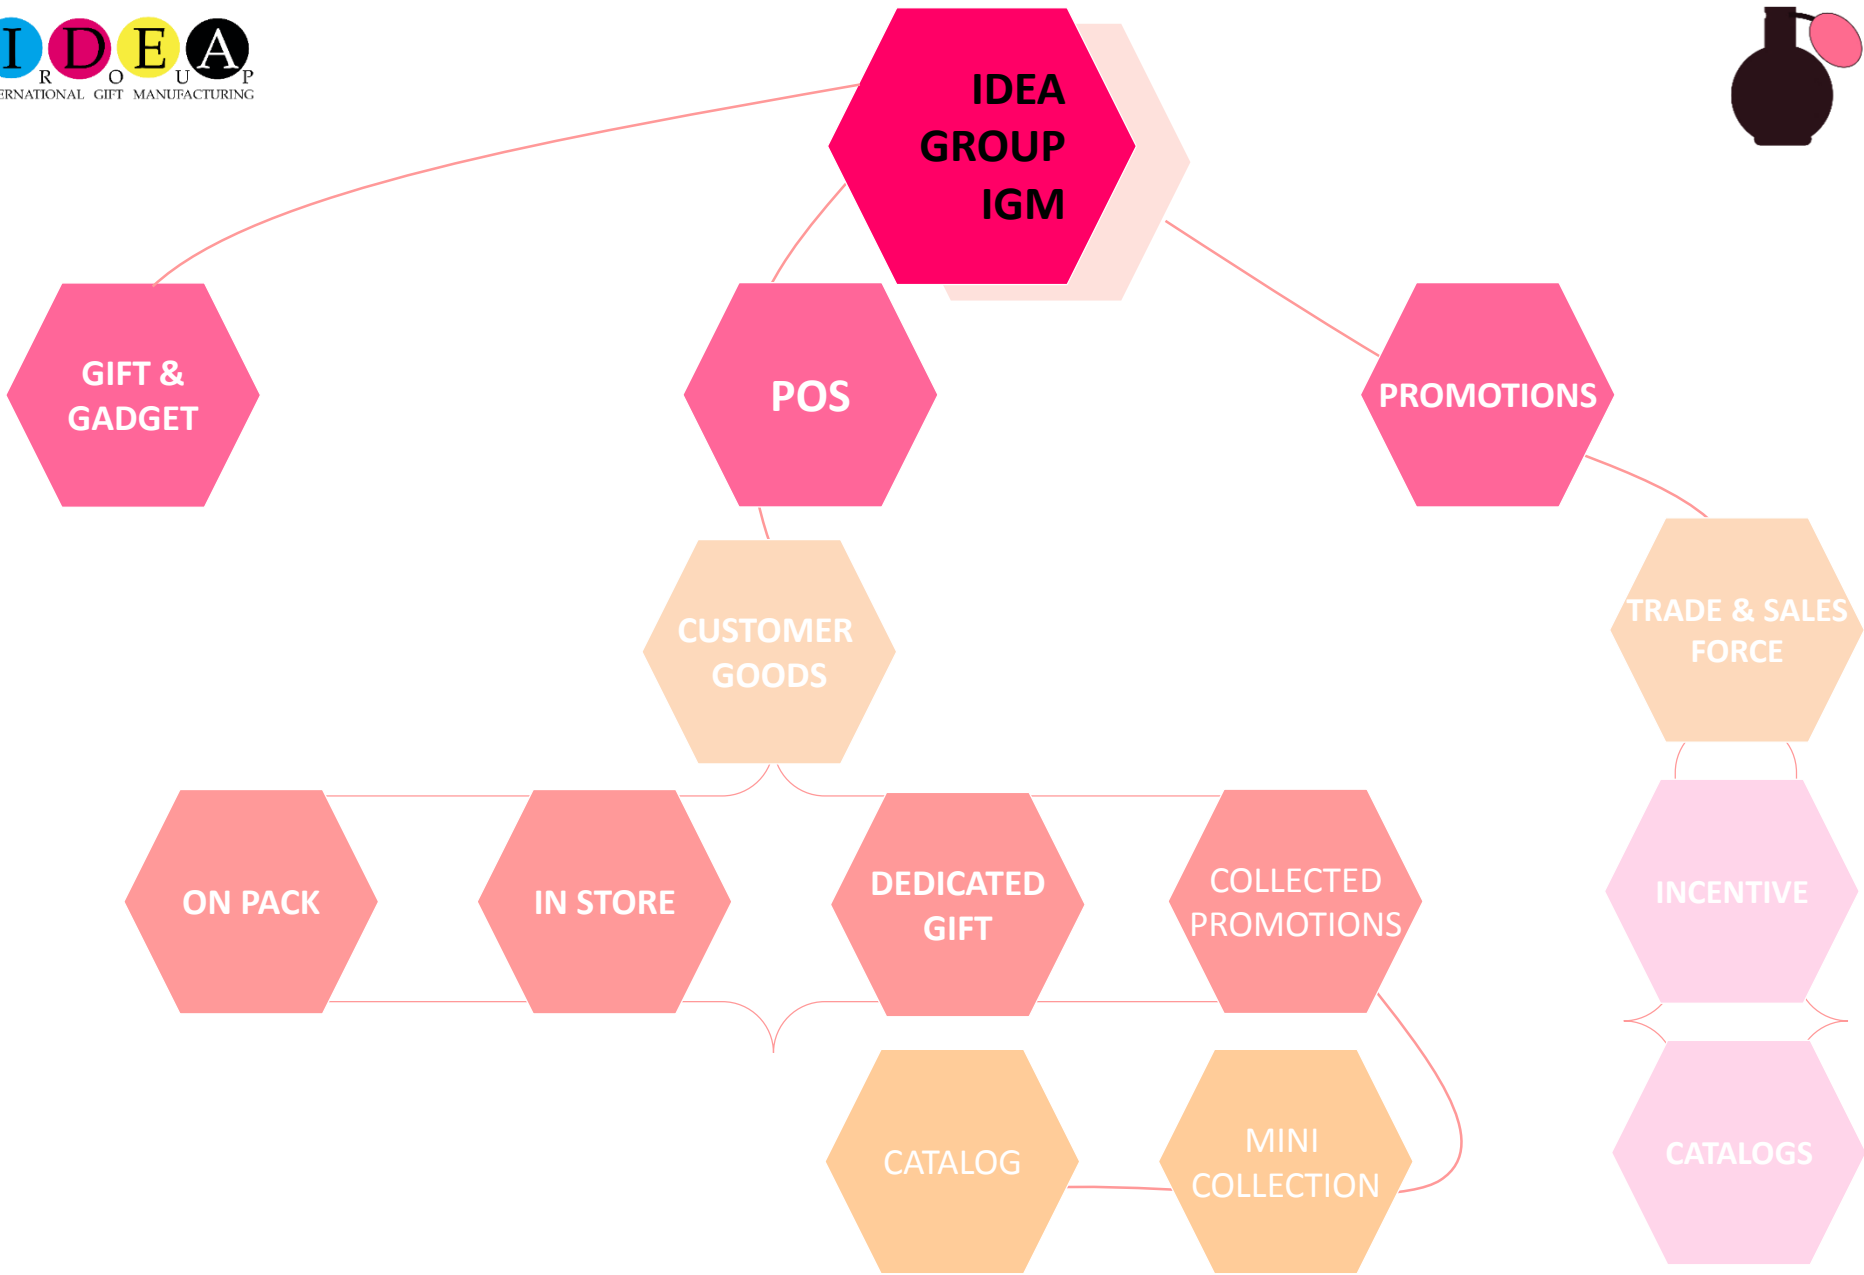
IDEA
R O U P
ERNATIONAL GIFT MANUFACTURING

IDEA GROUP IGM

GIFT & GADGET

POS

PROMOTIONS

CUSTOMER GOODS

TRADE & SALES FORCE

ON PACK

IN STORE

DEDICATED GIFT

COLLECTED PROMOTIONS

INCENTIVE

CATALOG

MINI COLLECTION

CATALOGS